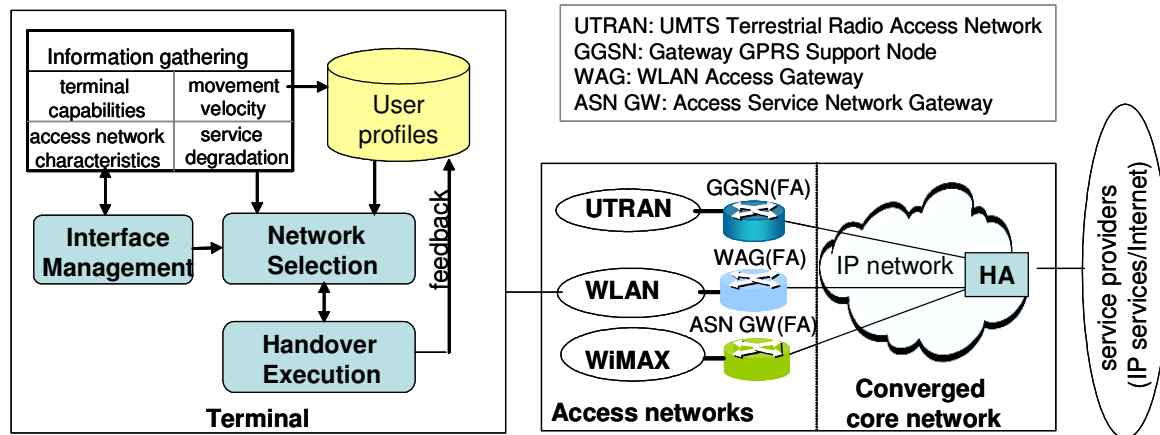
Information gathering

| terminal capabilities | movement velocity |
|---|---|
| access network characteristics | service degradation |

User profiles

Interface Management

Network Selection

feedback

Handover Execution

Terminal

UTRAN: UMTS Terrestrial Radio Access Network
GGSN: Gateway GPRS Support Node
WAG: WLAN Access Gateway
ASN GW: Access Service Network Gateway

UTRAN

GGSN(FA)

WLAN

WAG(FA)

WiMAX

ASN GW(FA)

IP network

HA

Access networks

Converged core network

service providers (IP services/Internet)